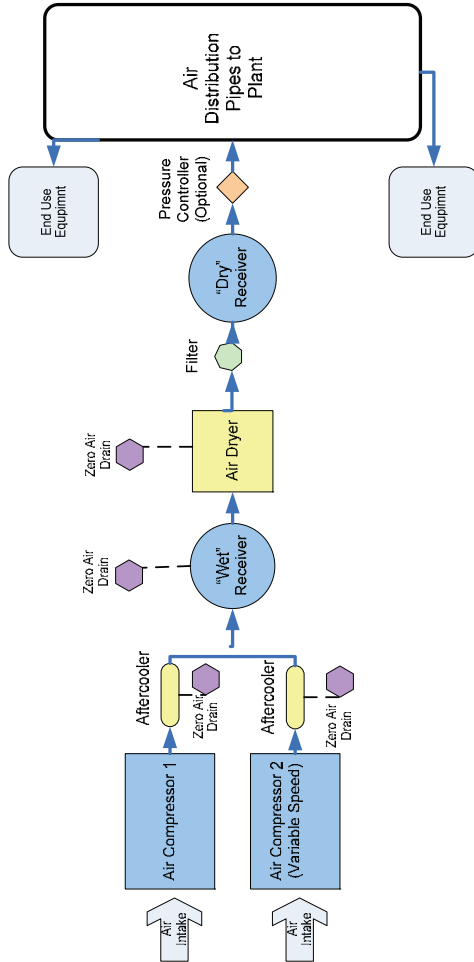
Air Distribution Pipes to Plant

End Use Equipmnt

End Use Equipmnt

Pressure Controller (Optional)

"Dry" Receiver

Filter

Zero Air Drain

Air Dryer

Zero Air Drain

"Wet" Receiver

Aftercooler

Zero Air Drain

Aftercooler

Zero Air Drain

Air Compressor 1

Air Compressor 2 (Variable Speed)

Air Intake

Air Intake